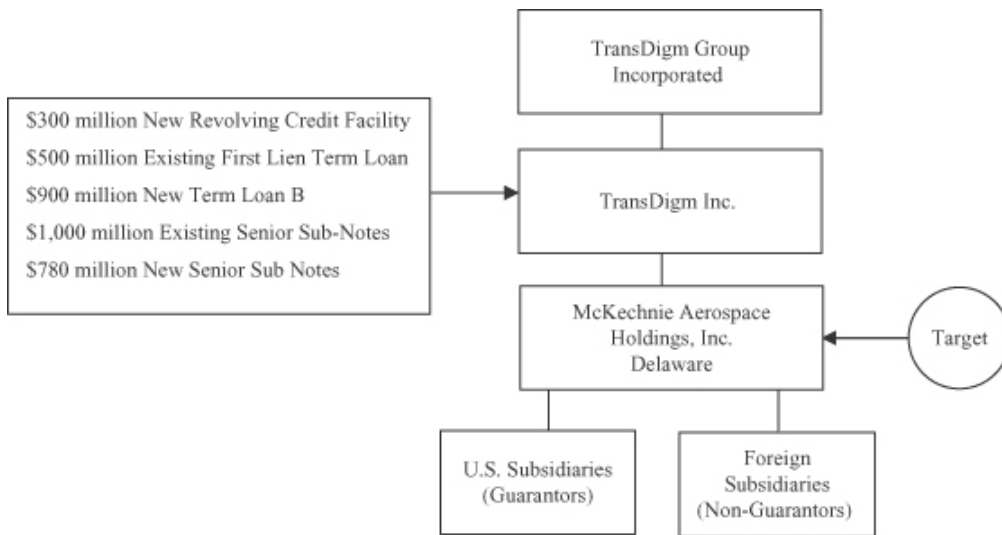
TransDigm Group Incorporated

$300 million New Revolving Credit Facility
$500 million Existing First Lien Term Loan
$900 million New Term Loan B
$1,000 million Existing Senior Sub-Notes
$780 million New Senior Sub Notes

TransDigm Inc.

McKechnie Aerospace Holdings, Inc. Delaware

Target

U.S. Subsidiaries (Guarantors)

Foreign Subsidiaries (Non-Guarantors)